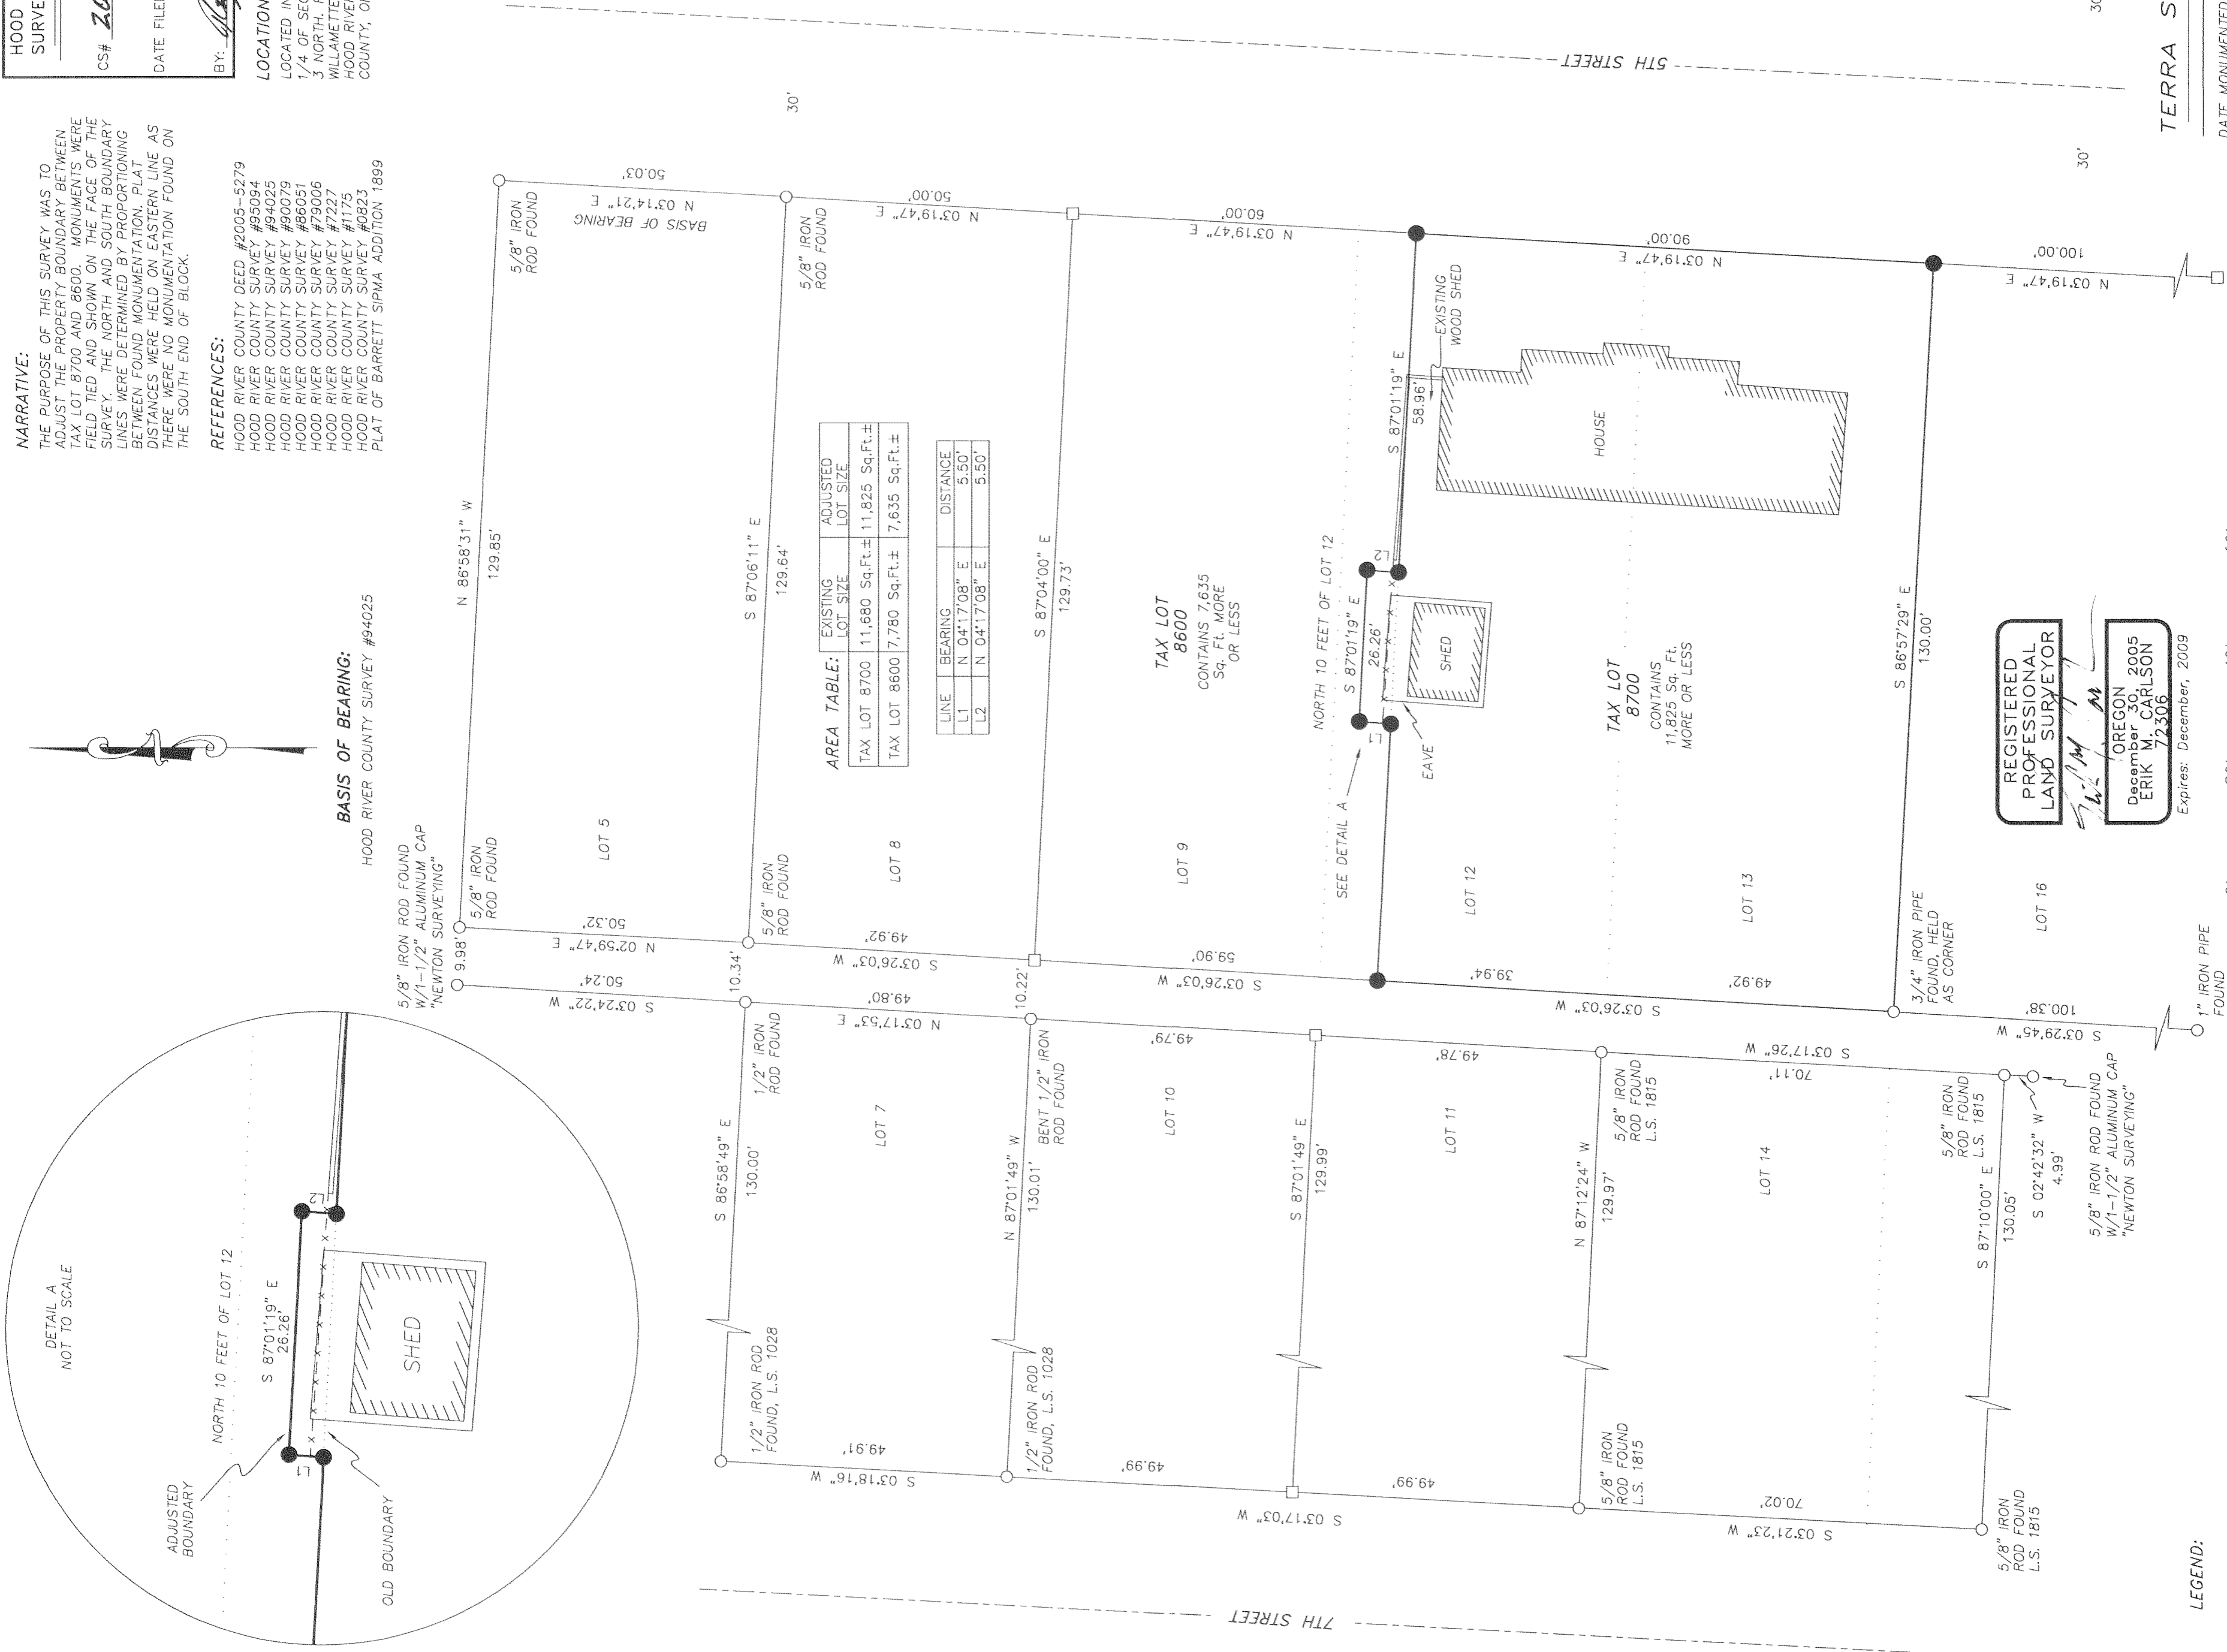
HOOD
SURVE

CS# 20

DATE FILE

BY:

LOCATION
LOCATED IN
1/4 OF SEC
3 NORTH, R
WILLAMETTE
HOOD RIVE
COUNTY, O

NARRATIVE:
THE PURPOSE OF THIS SURVEY WAS TO ADJUST THE PROPERTY BOUNDARY BETWEEN TAX LOT 8700 AND 8600. MONUMENTS WERE FIELD TIED AND SHOWN ON THE FACE OF THE SURVEY. THE NORTH AND SOUTH BOUNDARY LINES WERE DETERMINED BY PROPORTIONING BETWEEN FOUND MONUMENTATION. PLAT DISTANCES WERE HELD ON EASTERN LINE AS THERE WERE NO MONUMENTATION FOUND ON THE SOUTH END OF BLOCK.

REFERENCES:
HOOD RIVER COUNTY DEED #2005-5279
HOOD RIVER COUNTY SURVEY #95094
HOOD RIVER COUNTY SURVEY #94025
HOOD RIVER COUNTY SURVEY #90079
HOOD RIVER COUNTY SURVEY #86051
HOOD RIVER COUNTY SURVEY #79006
HOOD RIVER COUNTY SURVEY #7227
HOOD RIVER COUNTY SURVEY #1175
HOOD RIVER COUNTY SURVEY #0823
PLAT OF BARRETT SIPMA ADDITION 1899

BASIS OF BEARING:
HOOD RIVER COUNTY SURVEY #94025

AREA TABLE:
| | EXISTING LOT SIZE | ADJUSTED LOT SIZE |
|---|---|---|
| TAX LOT 8700 | 11,680 Sq.Ft.± | 11,825 Sq.Ft.± |
| TAX LOT 8600 | 7,780 Sq.Ft.± | 7,635 Sq.Ft.± |

| LINE | BEARING | DISTANCE |
|---|---|---|
| L1 | N 04°17'08" E | 5.50' |
| L2 | N 04°17'08" E | 5.50' |

5TH STREET
7TH STREET
30'
30'

N 03°14'21" E
50.03'
BASIS OF BEARING
N 03°19'47" E
50.00'
N 03°19'47" E
60.00'
N 03°19'47" E
90.00'
N 03°19'47" E
100.00'

5/8" IRON ROD FOUND
5/8" IRON ROD FOUND
N 86°58'31" W
129.85'
S 87°06'11" E
129.64'
S 87°04'00" E
129.73'
S 87°01'19" E
58.96'
EXISTING WOOD SHED
HOUSE
S 86°57'29" E
130.00'

LOT 5
LOT 8
LOT 9
LOT 12
LOT 13
LOT 16

TAX LOT 8600
CONTAINS 7,635 Sq. Ft. MORE OR LESS
TAX LOT 8700
CONTAINS 11,825 Sq. Ft. MORE OR LESS
NORTH 10 FEET OF LOT 12
S 87°01'19" E
26.26'
SHED
EAVE
SEE DETAIL A
L1
L2

REGISTERED PROFESSIONAL LAND SURVEYOR
OREGON
December 30, 2005
ERIK M. CARLSON
72306
Expires: December, 2009

5/8" IRON ROD FOUND W/1-1/2" ALUMINUM CAP "NEWTON SURVEYING"
5/8" IRON ROD FOUND
5/8" IRON ROD FOUND
9.98'
10.34'
10.22'
N 02°59'47" E
50.32'
S 03°26'03" W
49.92'
S 03°26'03" W
59.90'
39.94'
S 03°26'03" W
49.92'
3/4" IRON PIPE FOUND, HELD AS CORNER
1" IRON PIPE FOUND
100.38'
S 03°29'45" W
S 03°24'22" W
50.24'
N 03°17'53" E
49.80'
49.79'
49.78'
S 03°17'26" W
70.11'

1/2" IRON ROD FOUND
BENT 1/2" IRON ROD FOUND
5/8" IRON ROD FOUND L.S. 1815
5/8" IRON ROD FOUND L.S. 1815
5/8" IRON ROD FOUND W/1-1/2" ALUMINUM CAP "NEWTON SURVEYING"
S 02°42'32" W
4.99'

LOT 7
LOT 10
LOT 11
LOT 14
S 86°58'49" E
130.00'
N 87°01'49" W
130.01'
S 87°01'49" E
129.99'
N 87°12'24" W
129.97'
S 87°10'00" E
130.05'

1/2" IRON ROD FOUND, L.S. 1028
1/2" IRON ROD FOUND, L.S. 1028
5/8" IRON ROD FOUND L.S. 1815
5/8" IRON ROD FOUND L.S. 1815
49.91'
S 03°18'16" W
49.99'
S 03°17'03" W
49.99'
70.02'
S 03°21'23" W

DETAIL A
NOT TO SCALE
NORTH 10 FEET OF LOT 12
S 87°01'19" E
26.26'
SHED
L1
L2
ADJUSTED BOUNDARY
OLD BOUNDARY

TERRA S
DATE MONUMENTED
LEGEND: